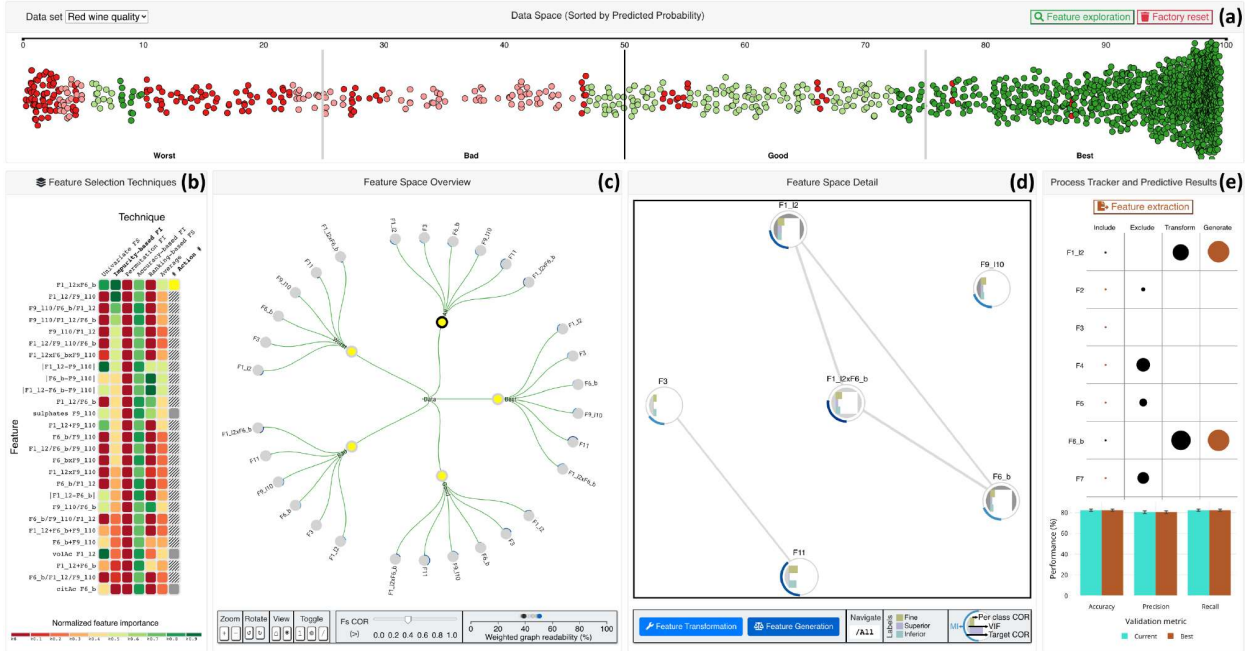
Data set Red wine quality

Data Space (Sorted by Predicted Probability)

Feature exploration
Factory reset

(a)

0 10 20 30 40 50 60 70 80 90 100

Worst
Bad
Good
Best

Feature Selection Techniques

(b)

Technique

Univariate FS
Impurity-based FI
Permutation FI
Accuracy-based FI
Average
# Action #

Feature

F1_12xF6_b
F1_12/F9_I10
F9_I10/F6_b/F1_12
F9_I10/F1_12/F6_b
F9_I10/F1_12
F1_12/F9_I10/F6_b
F1_12xF6_bxF9_I10
|F1_12-F9_I10|
|F6_b-F9_I10|
|F1_12-F6_b-F9_I10|
F1_12/F6_b
sulphates F9_I10
F1_12+F9_I10
F6_b/F9_I10
F1_12/F6_b/F9_I10
F6_bxF9_I10
F1_12xF9_I10
F6_b/F1_12
|F1_12-F6_b|
F9_I10/F6_b
F6_b/F9_I10/F1_12
F1_12+F6_b+F9_I10
F6_b+F9_I10
volAc F1_12
F1_12+F6_b
F6_b/F1_12/F9_I10
citAc F6_b

Normalized feature importance

Feature Space Overview

(c)

F1_12xF6_b
F1_12
F3
F6_b
F9_I10
F11
F1_12xF6_b
F11
F9_I10
F6_b
F3
F1_12
Worst
Data
Best
Bad
Good
F1_12xF6_b
F11
F9_I10
F6_b
F3
F1_12
F1_12
F3
F6_b
F9_I10
F11
F1_12xF6_b
F1_12xF6_b
F11
F9_I10
F6_b
F3
F1_12

Zoom
Rotate
View
Toggle
Fs COR
(>)
0.0 0.2 0.4 0.6 0.8 1.0
0 20 40 60 80 100
Weighted graph readability (%)

Feature Space Detail

(d)

F1_12
F9_I10
F3
F1_12xF6_b
F6_b
F11

Feature Transformation
Feature Generation
Navigate
/All
Labels
Fine
Superior
Inferior
MI
Per class COR
VIF
Target COR

Process Tracker and Predictive Results

(e)

Feature extraction

Include
Exclude
Transform
Generate

F1_12
F2
F3
F4
F5
F6_b
F7

Performance (%)

80
60
40
20
0

Accuracy
Precision
Recall

Validation metric

Current
Best